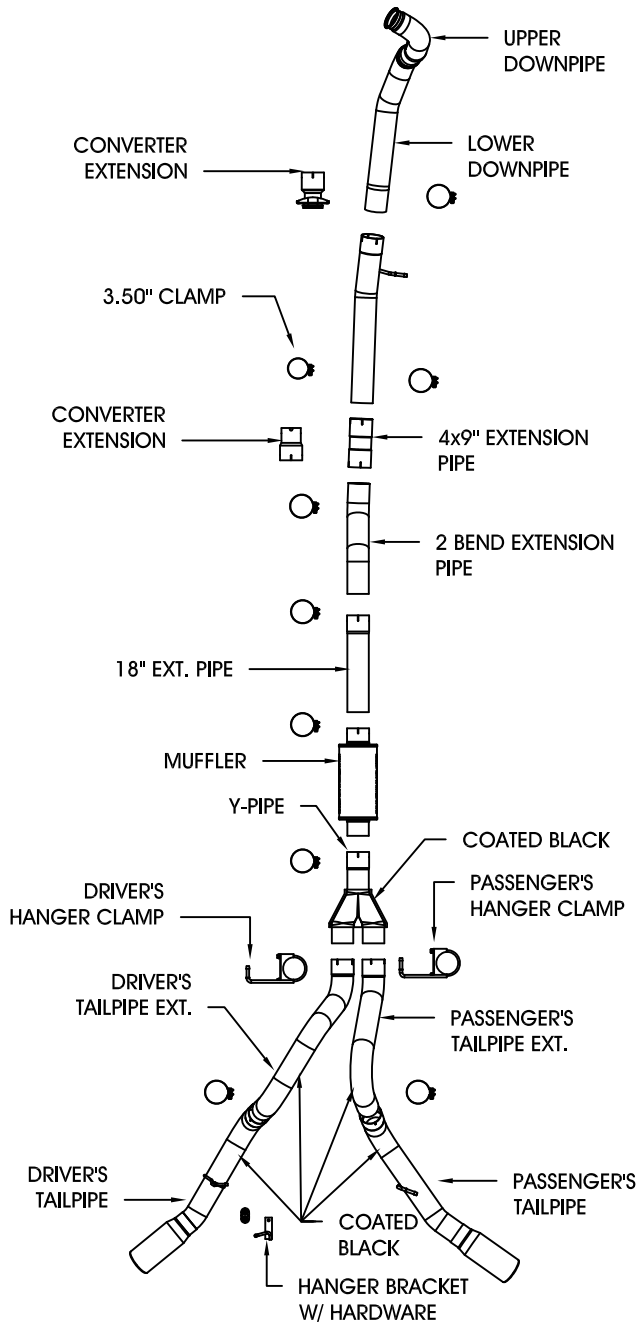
UPPER DOWNPIPE

CONVERTER EXTENSION

LOWER DOWNPIPE

3.50" CLAMP

CONVERTER EXTENSION

4x9" EXTENSION PIPE

2 BEND EXTENSION PIPE

18" EXT. PIPE

MUFFLER

Y-PIPE

COATED BLACK

DRIVER'S HANGER CLAMP

PASSENGER'S HANGER CLAMP

DRIVER'S TAILPIPE EXT.

PASSENGER'S TAILPIPE EXT.

DRIVER'S TAILPIPE

PASSENGER'S TAILPIPE

COATED BLACK

HANGER BRACKET W/ HARDWARE